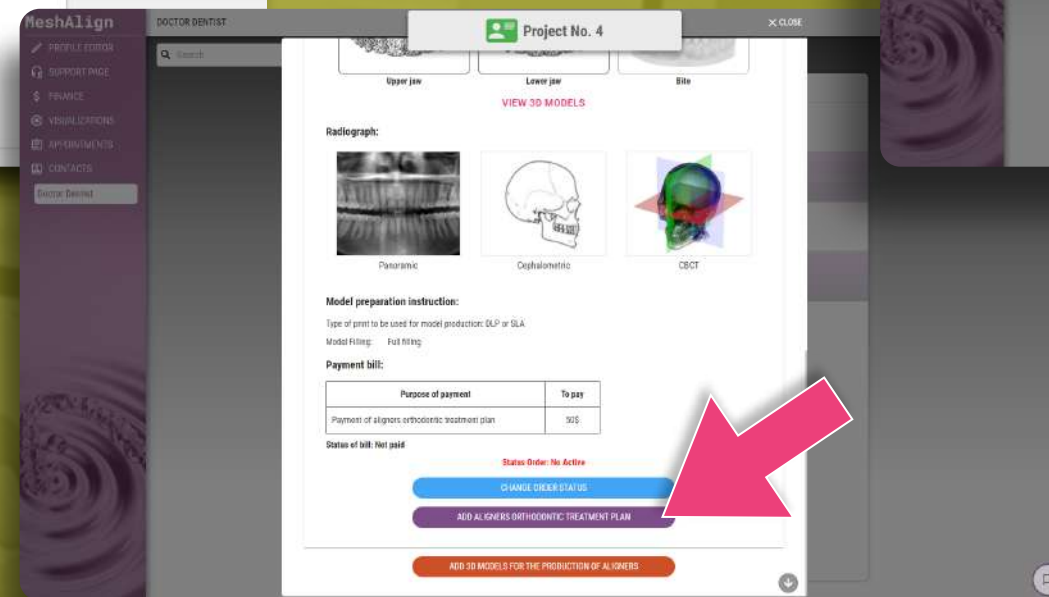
MeshAlign

DOCTOR DENTIST

Search

PROFILE EDITOR
SUPPORT PAGE
FINANCE
VISUALIZATIONS
APPOINTMENTS
CONTACTS
Doctor Dentist

Project No. 4

CLOSE

Upper jaw
Lower jaw
Bite

VIEW 3D MODELS

Radiograph:

Panoramic
Cephalometric
CBCT

Model preparation instruction:

Type of print to be used for model production: DLP or SLA

Model Filling: Full filling

Payment bill:

| Purpose of payment | To pay |
|---|---|
| Payment of aligners orthodontic treatment plan | 50$ |

Status of bill: Not paid

Status Order: No Active

CHANGE ORDER STATUS

ADD ALIGNERS ORTHODONTIC TREATMENT PLAN

ADD 3D MODELS FOR THE PRODUCTION OF ALIGNERS